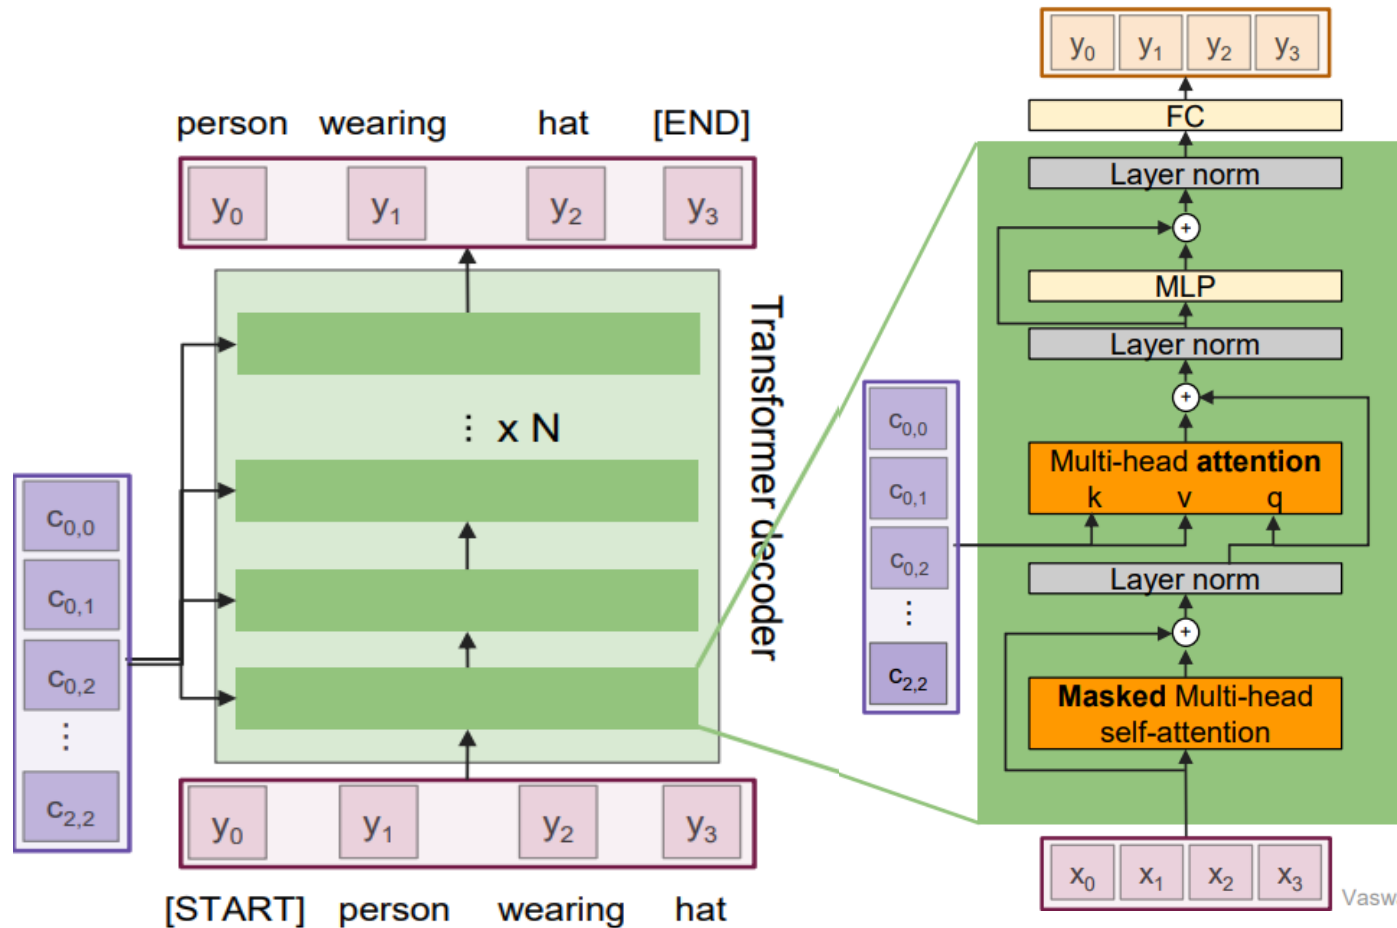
person wearing hat [END]

$y_0$ $y_1$ $y_2$ $y_3$

⋮ x N

Transformer decoder

$c_{0,0}$ $c_{0,1}$ $c_{0,2}$ ⋮ $c_{2,2}$

$y_0$ $y_1$ $y_2$ $y_3$

[START] person wearing hat

$y_0$ $y_1$ $y_2$ $y_3$

FC

Layer norm

+

MLP

Layer norm

+

Multi-head attention
k v q

$c_{0,0}$ $c_{0,1}$ $c_{0,2}$ ⋮ $c_{2,2}$

Layer norm

+

Masked Multi-head self-attention

$x_0$ $x_1$ $x_2$ $x_3$

Vasw